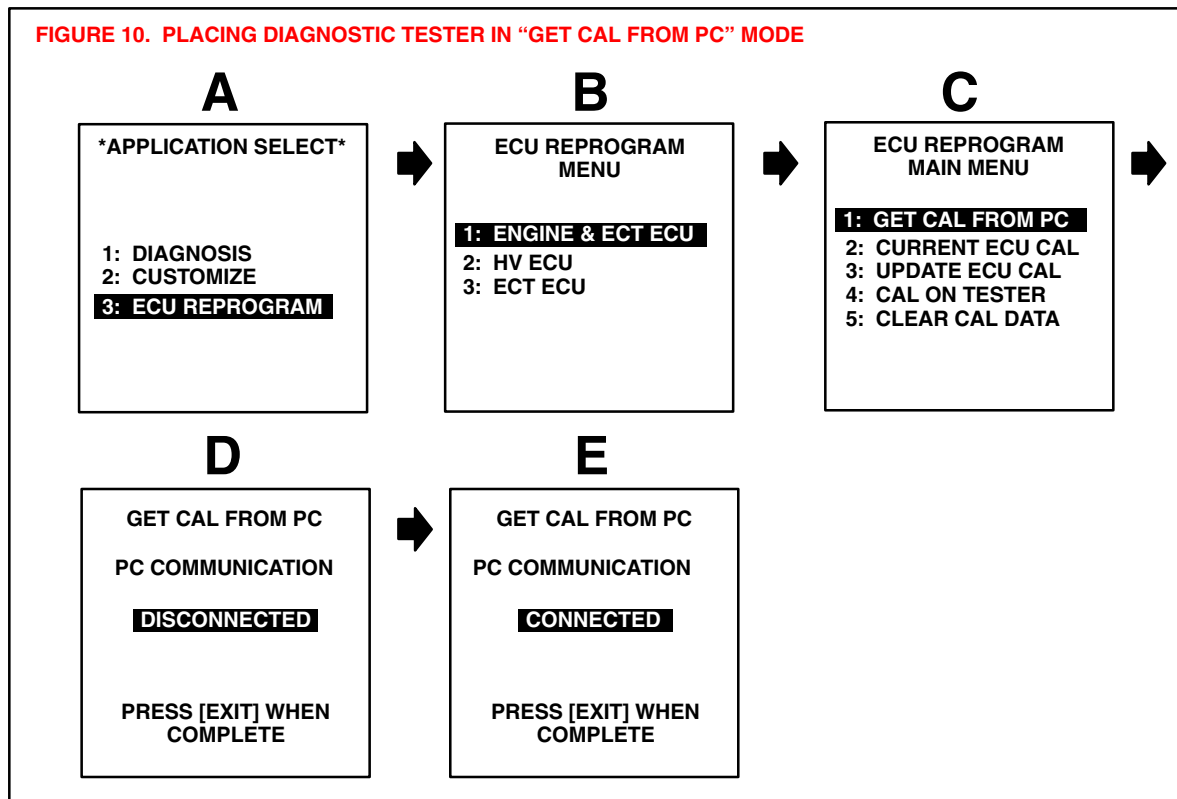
FIGURE 10. PLACING DIAGNOSTIC TESTER IN "GET CAL FROM PC" MODE

A

*APPLICATION SELECT*

1: DIAGNOSIS
2: CUSTOMIZE
3: ECU REPROGRAM

B

ECU REPROGRAM MENU

1: ENGINE & ECT ECU
2: HV ECU
3: ECT ECU

C

ECU REPROGRAM MAIN MENU

1: GET CAL FROM PC
2: CURRENT ECU CAL
3: UPDATE ECU CAL
4: CAL ON TESTER
5: CLEAR CAL DATA

D

GET CAL FROM PC

PC COMMUNICATION

DISCONNECTED

PRESS [EXIT] WHEN COMPLETE

E

GET CAL FROM PC

PC COMMUNICATION

CONNECTED

PRESS [EXIT] WHEN COMPLETE